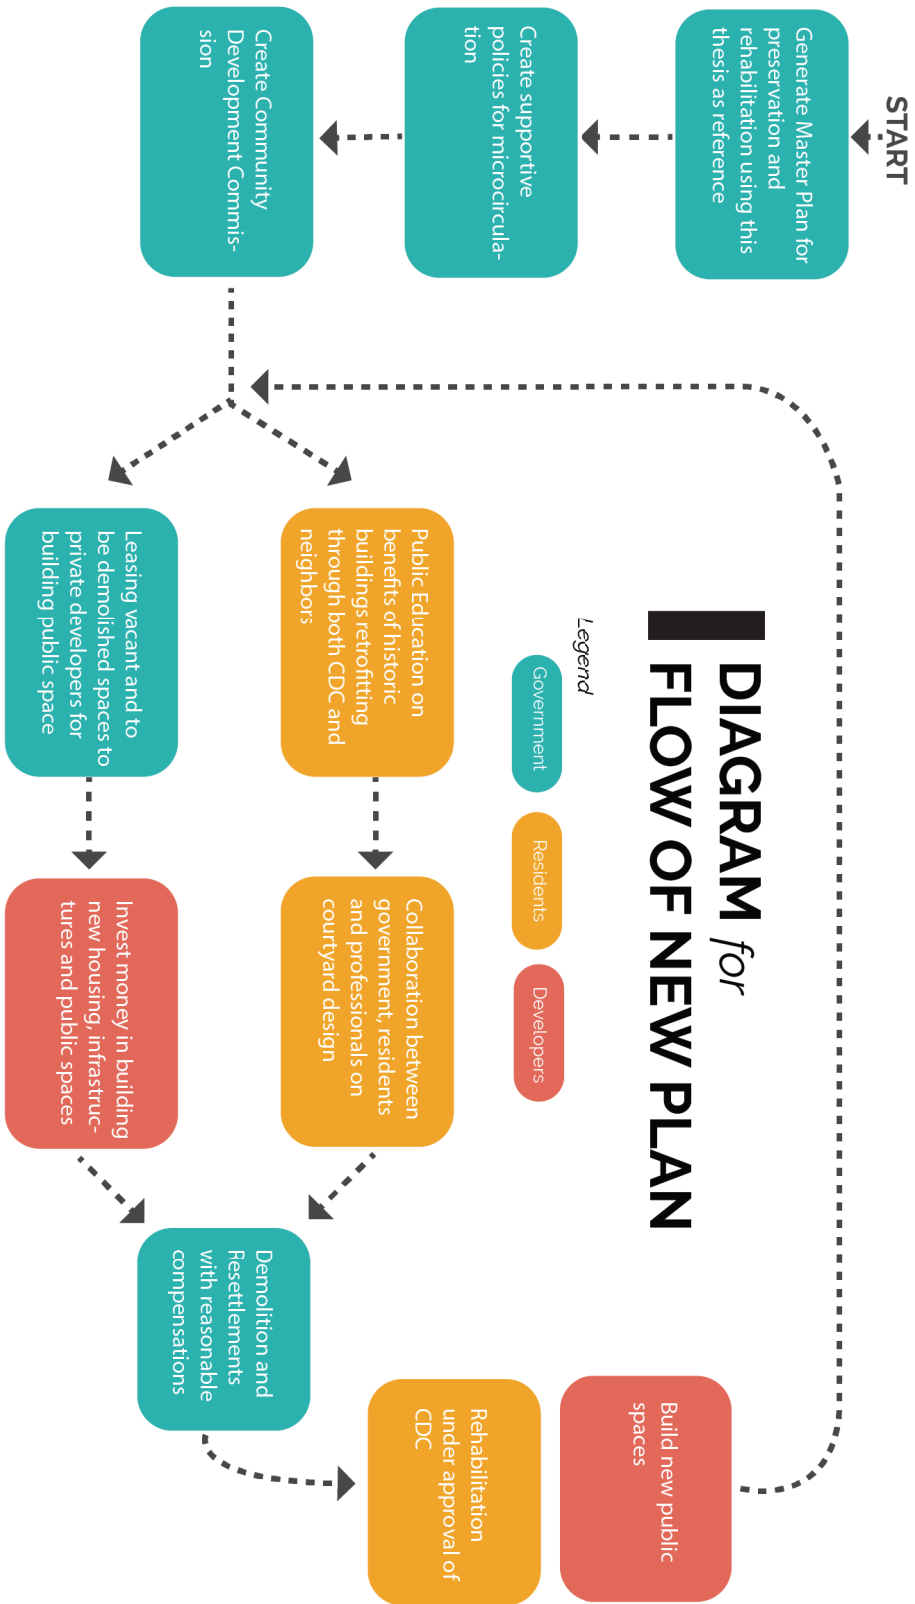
DIAGRAM for FLOW OF NEW PLAN

Legend

Government

Residents

Developers

START

Generate Master Plan for preservation and rehabilitation using this thesis as reference

Create supportive policies for microcirculation

Create Community Development Commission

Public Education on benefits of historic buildings retrofitting through both CDC and neighbors

Leasing vacant and to be demolished spaces to private developers for building public space

Collaboration between government, residents and professionals on courtyard design

Invest money in building new housing, infrastructures and public spaces

Demolition and Resettlements with reasonable compensations

Rehabilitation under approval of CDC

Build new public spaces